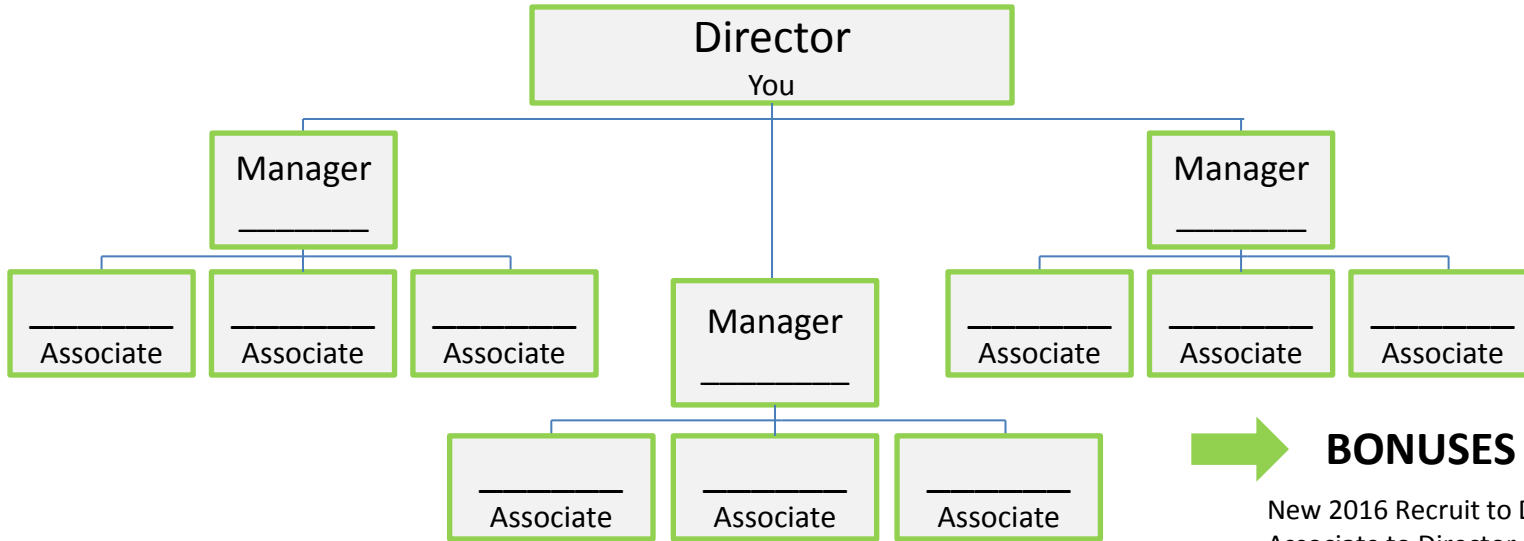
Director
You

Manager
________

Manager
________

Manager
________

________
Associate

________
Associate

________
Associate

________
Associate

________
Associate

________
Associate

________
Associate

________
Associate

________
Associate

BONUSES

New 2016 Recruit to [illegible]
Associate to Director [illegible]